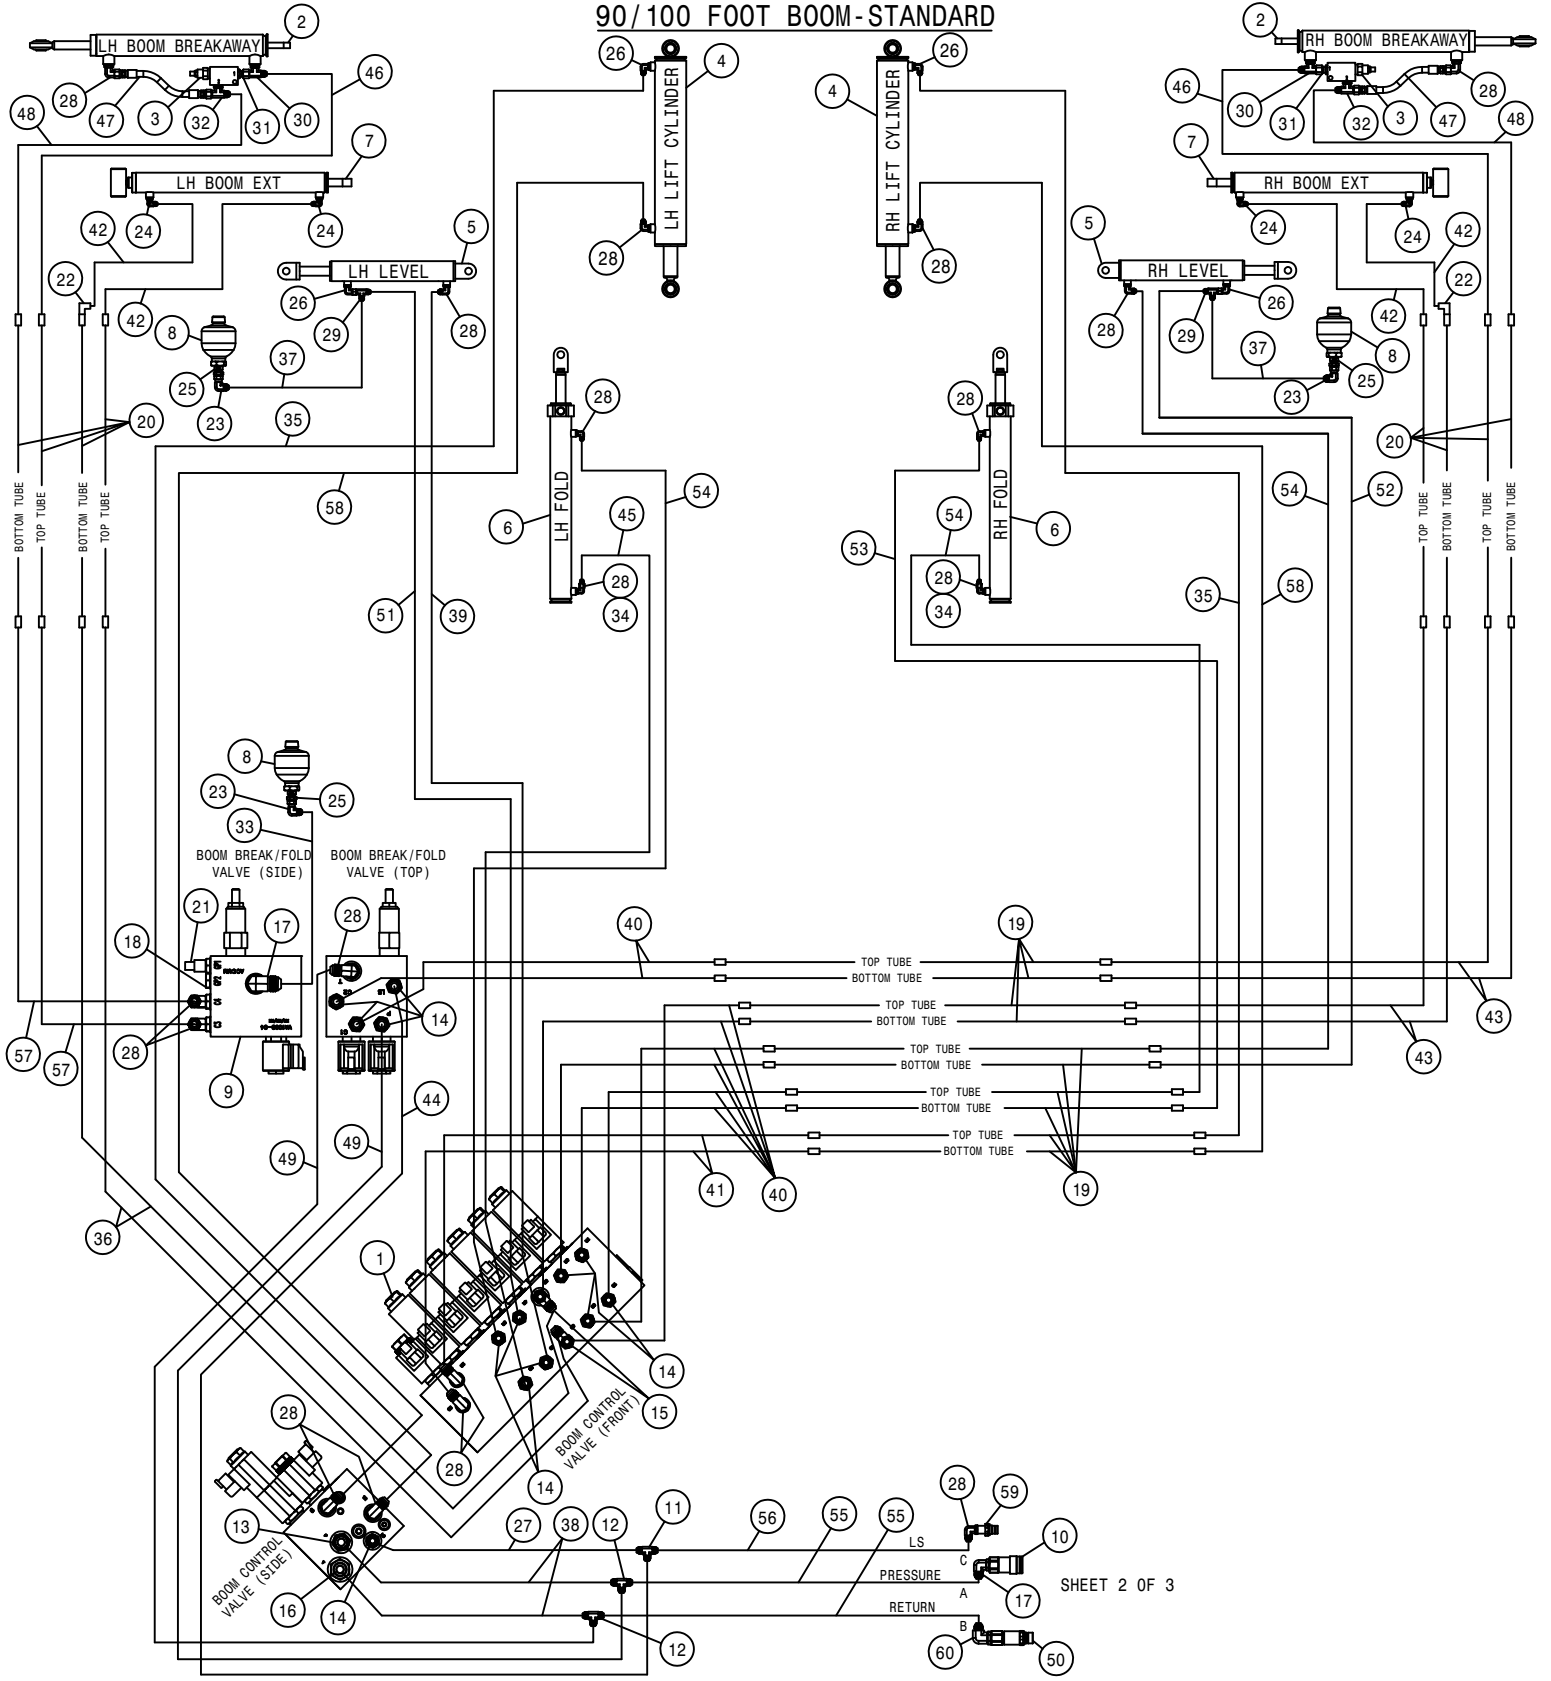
90/100 FOOT BOOM-STANDARD

2
LH BOOM BREAKAWAY
28 47 3 32 31 30
46
48
7
LH BOOM EXT
24 24
42
22
42
5
LH LEVEL
26 29 28
8
37
25
23
20
35
58
26
4
LH LIFT CYLINDER
28

2
RH BOOM BREAKAWAY
46
30 31 32 3 47 28
48
7
RH BOOM EXT
24 24 42
22
42
5
RH LEVEL
28 29 26
8
37
25
23
20
4
RH LIFT CYLINDER
26
28

BOTTOM TUBE
TOP TUBE
BOTTOM TUBE
TOP TUBE

TOP TUBE
BOTTOM TUBE
TOP TUBE
BOTTOM TUBE

28
6
LH FOLD
45
54
28
34
51
39

28
RH FOLD
6
54
53
28
34
54
52
35
58

8
23
25
33
BOOM BREAK/FOLD VALVE (SIDE)
BOOM BREAK/FOLD VALVE (TOP)
21
17
18
28
14
57
57
28
9
44
49
49
36

40
TOP TUBE
BOTTOM TUBE
19
43
TOP TUBE
BOTTOM TUBE
43
TOP TUBE
BOTTOM TUBE
TOP TUBE
BOTTOM TUBE
TOP TUBE
BOTTOM TUBE
41
40
19

1
14
15
BOOM CONTROL VALVE (FRONT)
28
14
28
13
BOOM CONTROL VALVE (SIDE)
16
14
27
38
12
11
56
55
55
LS
PRESSURE
RETURN
28
59
10
C
A
B
17
60
50
12
SHEET 2 OF 3